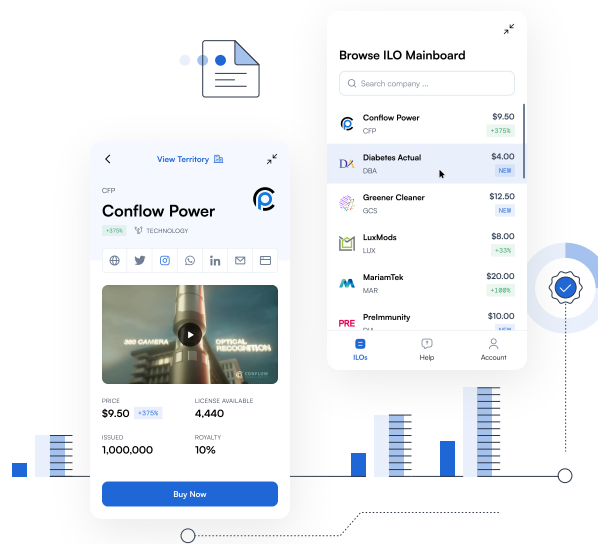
Browse ILO Mainboard

Search company ...

Conflow Power $9.50
CFP +375%

Diabetes Actual $4.00
DBA NEW

Greener Cleaner $12.50
GCS NEW

LuxMods $8.00
LUX +33%

MariamTek $20.00
MAR +100%

PreImmunity $10.00
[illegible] NEW

ILOs Help Account

View Territory

CFP

Conflow Power

+375% TECHNOLOGY

360 CAMERA OPTICAL RECOGNITION CONFLOW

PRICE
$9.50 +375%

LICENSE AVAILABLE
4,440

ISSUED
1,000,000

ROYALTY
10%

Buy Now